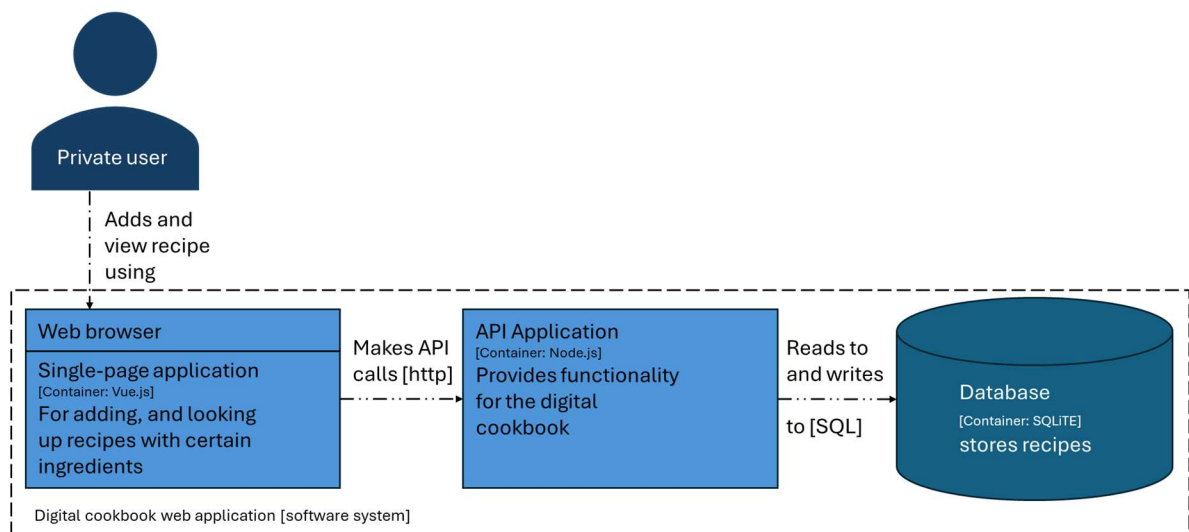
Private user

Adds and view recipe using

Web browser

Single-page application
[Container: Vue.js]
For adding, and looking up recipes with certain ingredients

Makes API calls [http]

API Application
[Container: Node.js]
Provides functionality for the digital cookbook

Reads to and writes to [SQL]

Database
[Container: SQLiTE]
stores recipes

Digital cookbook web application [software system]